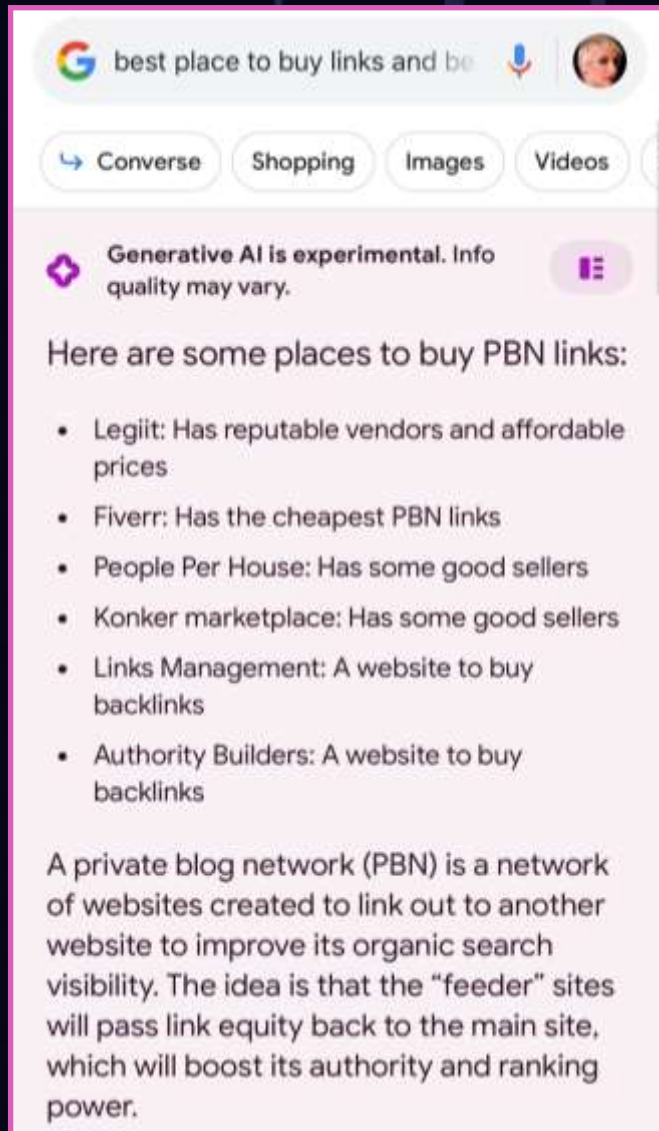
best place to buy links and be

Converse Shopping Images Videos

Generative AI is experimental. Info quality may vary.

Here are some places to buy PBN links:

- Legiit: Has reputable vendors and affordable prices
- Fiverr: Has the cheapest PBN links
- People Per House: Has some good sellers
- Konker marketplace: Has some good sellers
- Links Management: A website to buy backlinks
- Authority Builders: A website to buy backlinks

A private blog network (PBN) is a network of websites created to link out to another website to improve its organic search visibility. The idea is that the "feeder" sites will pass link equity back to the main site, which will boost its authority and ranking power.